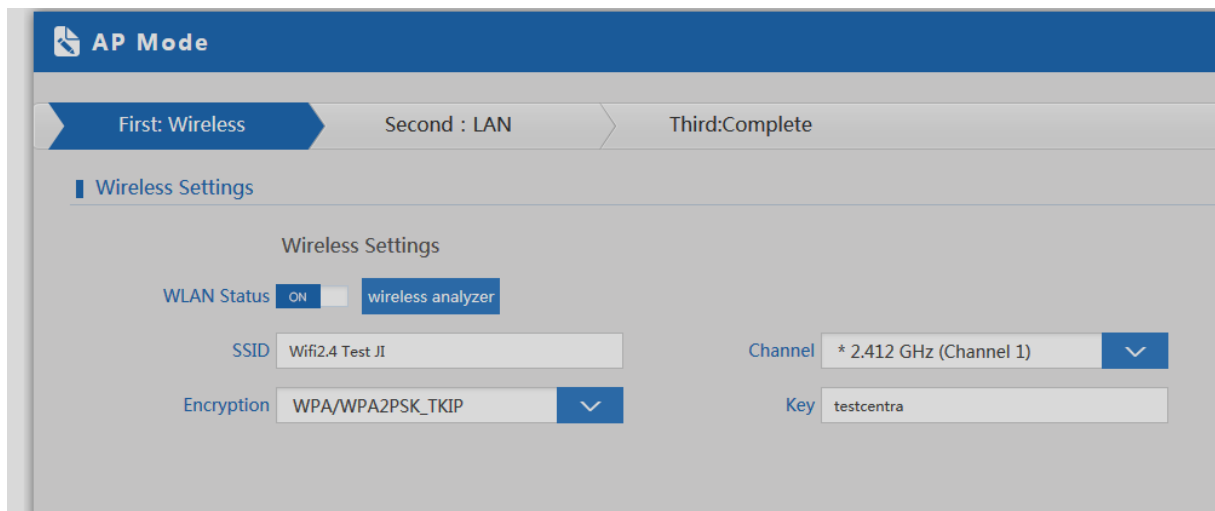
AP Mode

First: Wireless
Second：LAN
Third:Complete

Wireless Settings

Wireless Settings

WLAN Status ON wireless analyzer

SSID Wifi2.4 Test JI

Channel * 2.412 GHz (Channel 1)

Encryption WPA/WPA2PSK_TKIP

Key testcentra